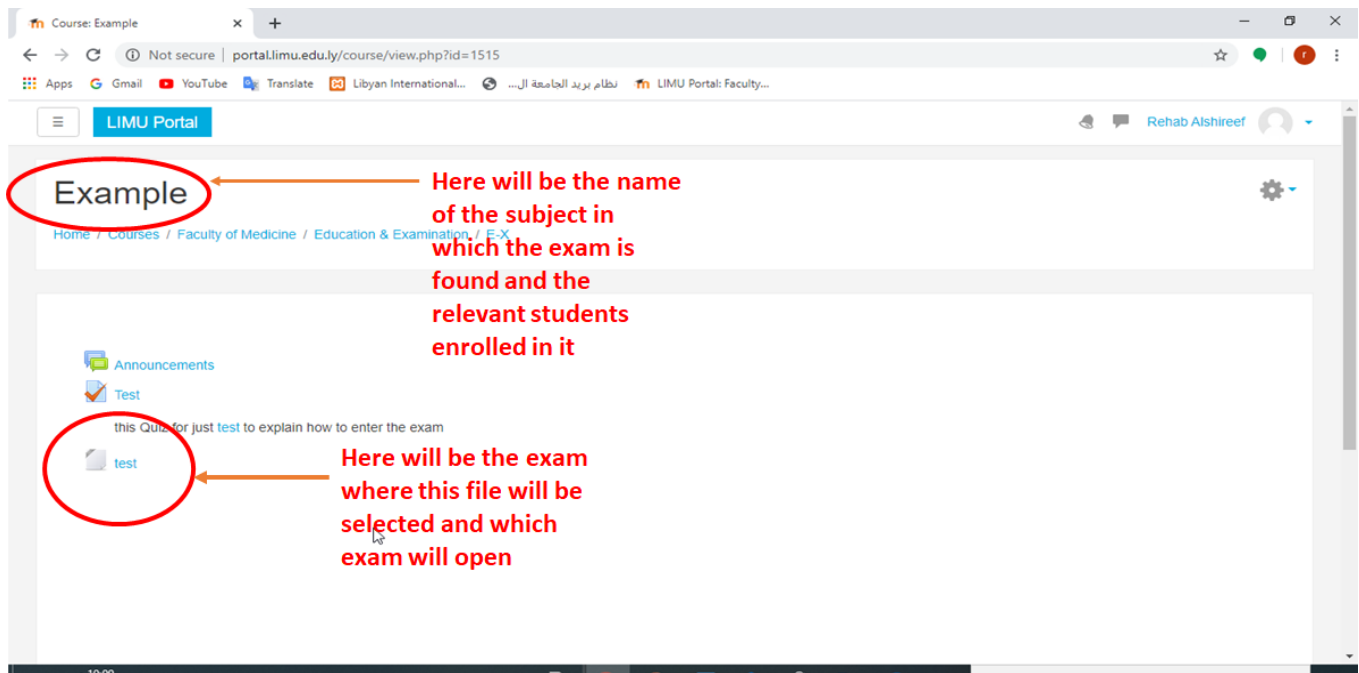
Course: Example

Not secure | portal.limu.edu.ly/course/view.php?id=1515

Apps Gmail YouTube Translate Libyan International... نظام بريد الجامعة ال... LIMU Portal: Faculty...

LIMU Portal

Rehab Alshireef

Example

Here will be the name of the subject in which the exam is found and the relevant students enrolled in it

Home / Courses / Faculty of Medicine / Education & Examination / E-X

Announcements

Test

this Quiz for just test to explain how to enter the exam

test

Here will be the exam where this file will be selected and which exam will open